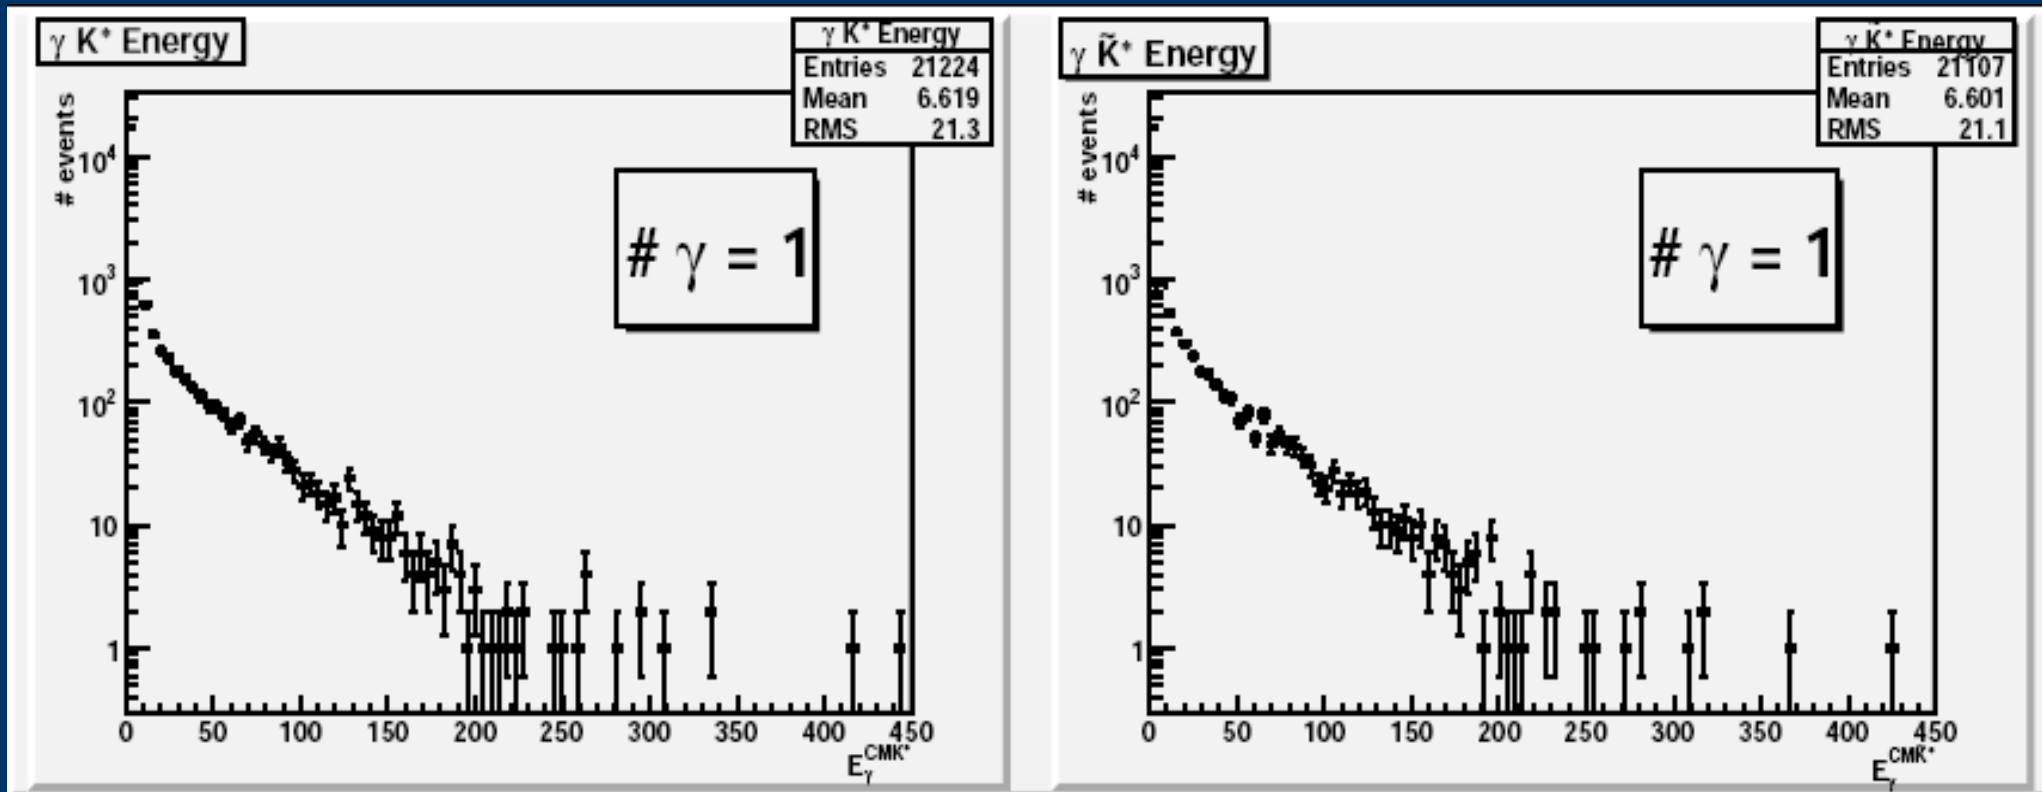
$\gamma$ K* Energy

| $\gamma$ K* Energy | |
|---|---|
| Entries | 21224 |
| Mean | 6.619 |
| RMS | 21.3 |

# events

$10^4$

$10^3$

$10^2$

10

1

# $\gamma$ = 1

0 50 100 150 200 250 300 350 400 450

$E_{\gamma}^{CMK^*}$

$\gamma$ $\tilde{K}$* Energy

| $\gamma$ $\tilde{K}$* Energy | |
|---|---|
| Entries | 21107 |
| Mean | 6.601 |
| RMS | 21.1 |

# events

$10^4$

$10^3$

$10^2$

10

1

# $\gamma$ = 1

0 50 100 150 200 250 300 350 400 450

$E_{\gamma}^{CM\tilde{K}^*}$